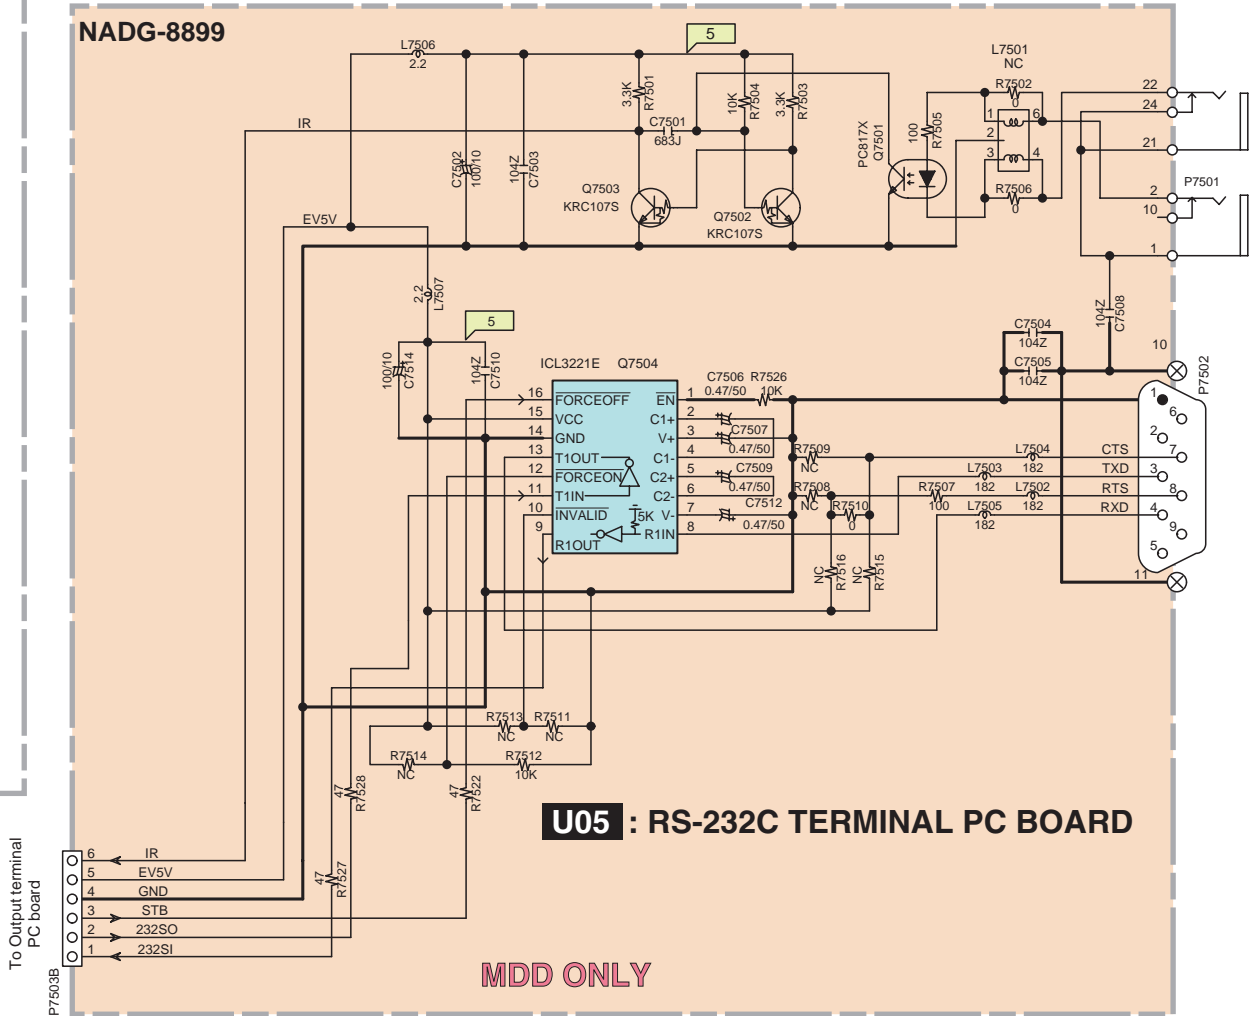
NADG-8899

L7506 2.2
5
3.3K R7501
C7501 683J
10K R7504
3.3K R7503
L7501 NC
R7502 0
22
24
21
IR
C7502 100/10
104Z C7503
Q7503 KRC107S
Q7502 KRC107S
PC817X Q7501
100 R7505
1 6
2
3 4
R7506 0
P7501
2
10
1
EV5V
2.2 L7507
5
100/10 C7514
104Z C7510
ICL3221E Q7504
C7506 R7526 0.47/50 10K
C7504 104Z
C7505 104Z
104Z C7508
10
P7502
16 FORCEOFF EN 1
15 VCC C1+ 2
14 GND V+ 3
13 T1OUT C1- 4
12 FORCEON C2+ 5
11 T1IN C2- 6
10 INVALID 5K V- 7
9 R1OUT R1IN 8
C7507 0.47/50
C7509 0.47/50
C7512 0.47/50
R7509 NC
R7508 NC
R7510 0
L7504 182
L7503 182
R7507 100
L7502 182
L7505 182
CTS
TXD
RTS
RXD
1 6 2 7 3 8 4 9 5
11
NC R7516
NC R7515
R7513 NC
R7511 NC
R7514 NC
R7512 10K
47 R7528
47 R7522
47 R7527
U05 : RS-232C TERMINAL PC BOARD
To Output terminal PC board
P7503B
6 IR
5 EV5V
4 GND
3 STB
2 232SO
1 232SI
MDD ONLY